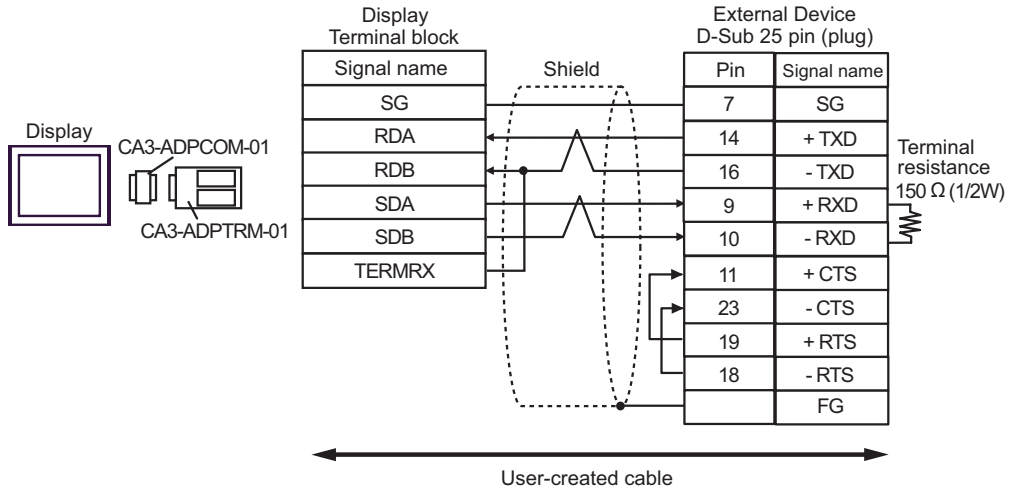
Display

CA3-ADPCOM-01

CA3-ADPTRM-01

Display
Terminal block

| Signal name |
|---|
| SG |
| RDA |
| RDB |
| SDA |
| SDB |
| TERMRX |

Shield

External Device
D-Sub 25 pin (plug)

| Pin | Signal name |
|---|---|
| 7 | SG |
| 14 | + TXD |
| 16 | - TXD |
| 9 | + RXD |
| 10 | - RXD |
| 11 | + CTS |
| 23 | - CTS |
| 19 | + RTS |
| 18 | - RTS |
|  | FG |

Terminal resistance 150 Ω (1/2W)

User-created cable